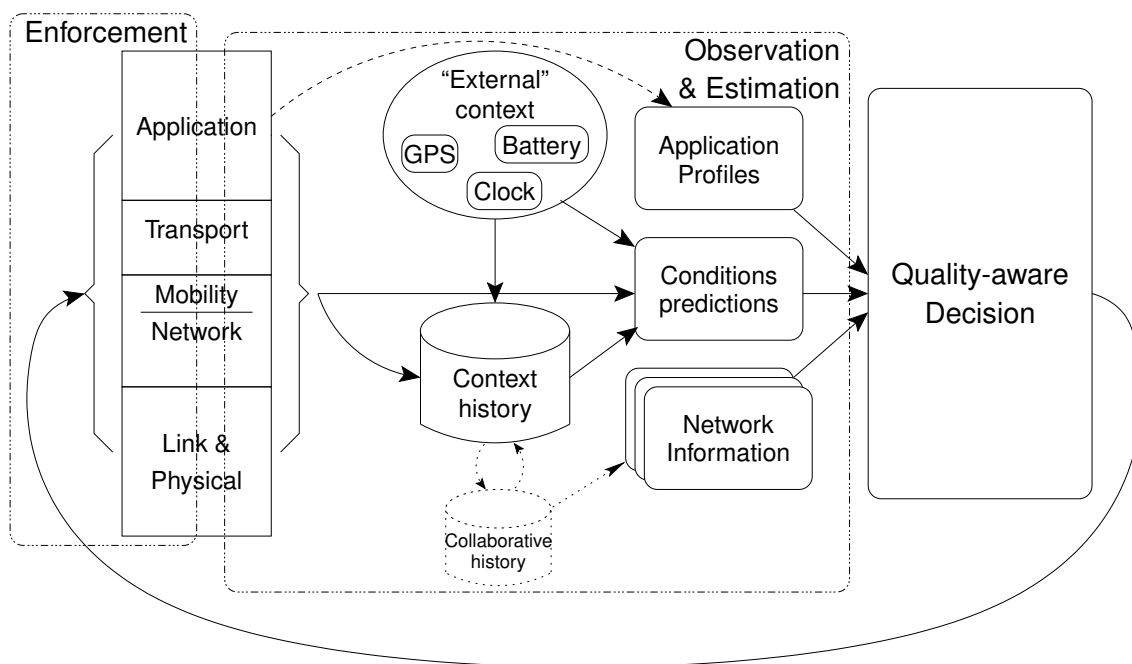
Enforcement

Application

Transport

Mobility

Network

Link & Physical

Observation & Estimation

"External" context

GPS

Battery

Clock

Application Profiles

Conditions predictions

Context history

Network Information

Collaborative history

Quality-aware Decision